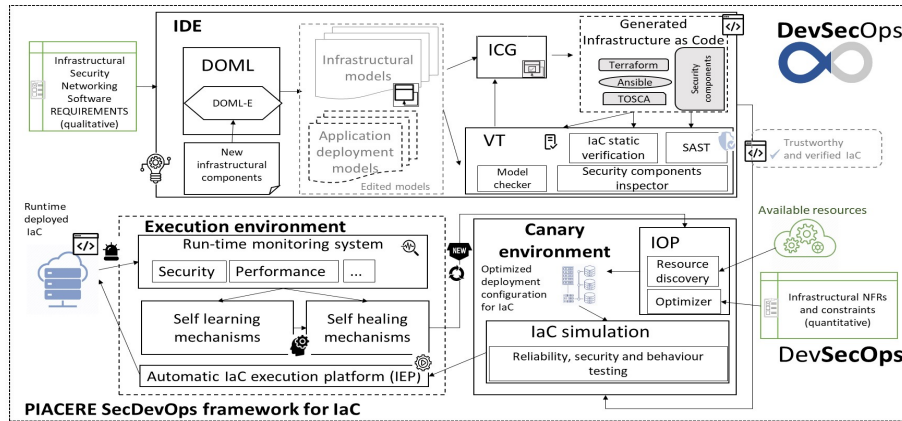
IDE

Infrastructural Security Networking Software REQUIREMENTS (qualitative)

DOML

DOML-E

New infrastructural components

Infrastructural models

Application deployment models

Edited models

ICG

Generated Infrastructure as Code

Terraform

Ansible

TOSCA

Security components

DevSecOps

VT

IaC static verification

SAST

Model checker

Security components inspector

Trustworthy and verified IaC

Runtime deployed IaC

Execution environment

Run-time monitoring system

Security

Performance

...

Self learning mechanisms

Self healing mechanisms

Automatic IaC execution platform (IEP)

NEW

Canary environment

Optimized deployment configuration for IaC

IOP

Resource discovery

Optimizer

Available resources

Infrastructural NFRs and constraints (quantitative)

IaC simulation

Reliability, security and behaviour testing

DevSecOps

PIACERE SecDevOps framework for IaC